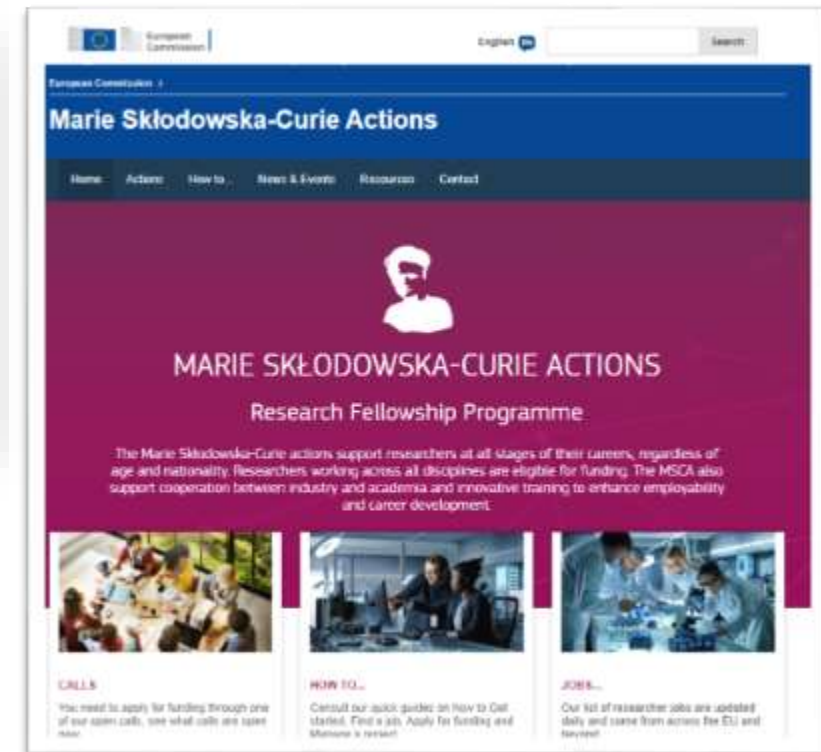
European Commission

English en

Search

European Commission >

Marie Skłodowska-Curie Actions

Home Actions How to... News & Events Resources Contact

MARIE SKŁODOWSKA-CURIE ACTIONS

Research Fellowship Programme

The Marie Skłodowska-Curie actions support researchers at all stages of their careers, regardless of age and nationality. Researchers working across all disciplines are eligible for funding. The MSCA also support cooperation between industry and academia and innovative training to enhance employability and career development.

CALLS

You need to apply for funding through one of our open calls, see what calls are open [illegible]

HOW TO...

Consult our quick guides on How to Get started, Find a job, Apply for funding and Manage a project

JOBS...

Our list of researcher jobs are updated daily and come from across the EU and beyond